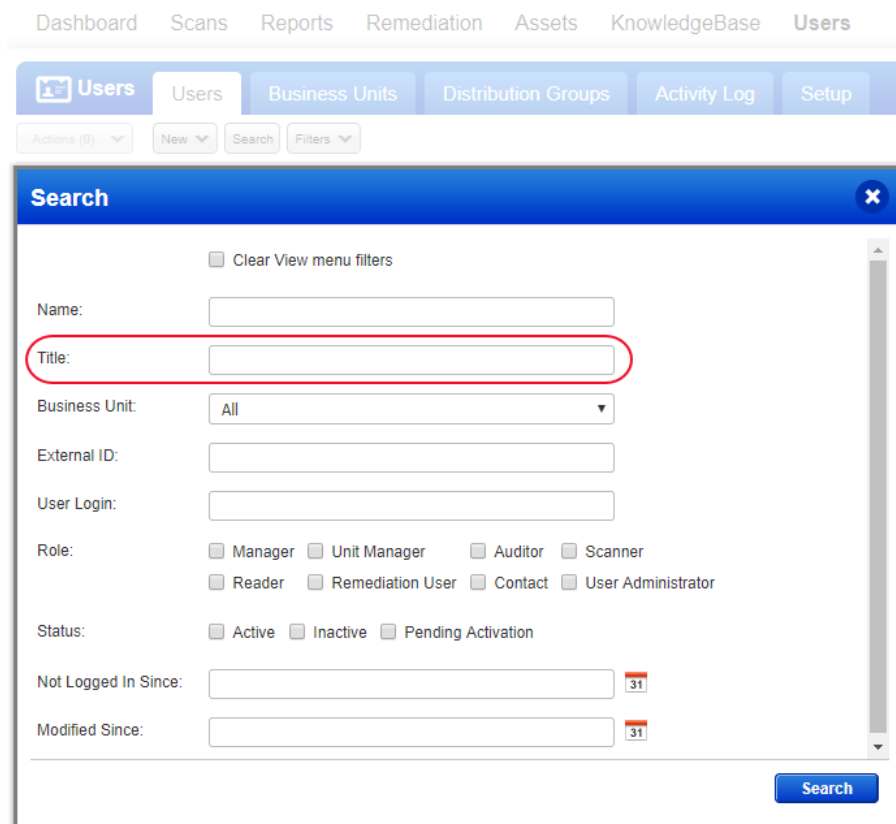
Dashboard Scans Reports Remediation Assets KnowledgeBase Users

Users Users Business Units Distribution Groups Activity Log Setup

Actions (0) New Search Filters

Search

Clear View menu filters

Name:

Title:

Business Unit: All

External ID:

User Login:

Role: Manager Unit Manager Auditor Scanner Reader Remediation User Contact User Administrator

Status: Active Inactive Pending Activation

Not Logged In Since: 31

Modified Since: 31

Search